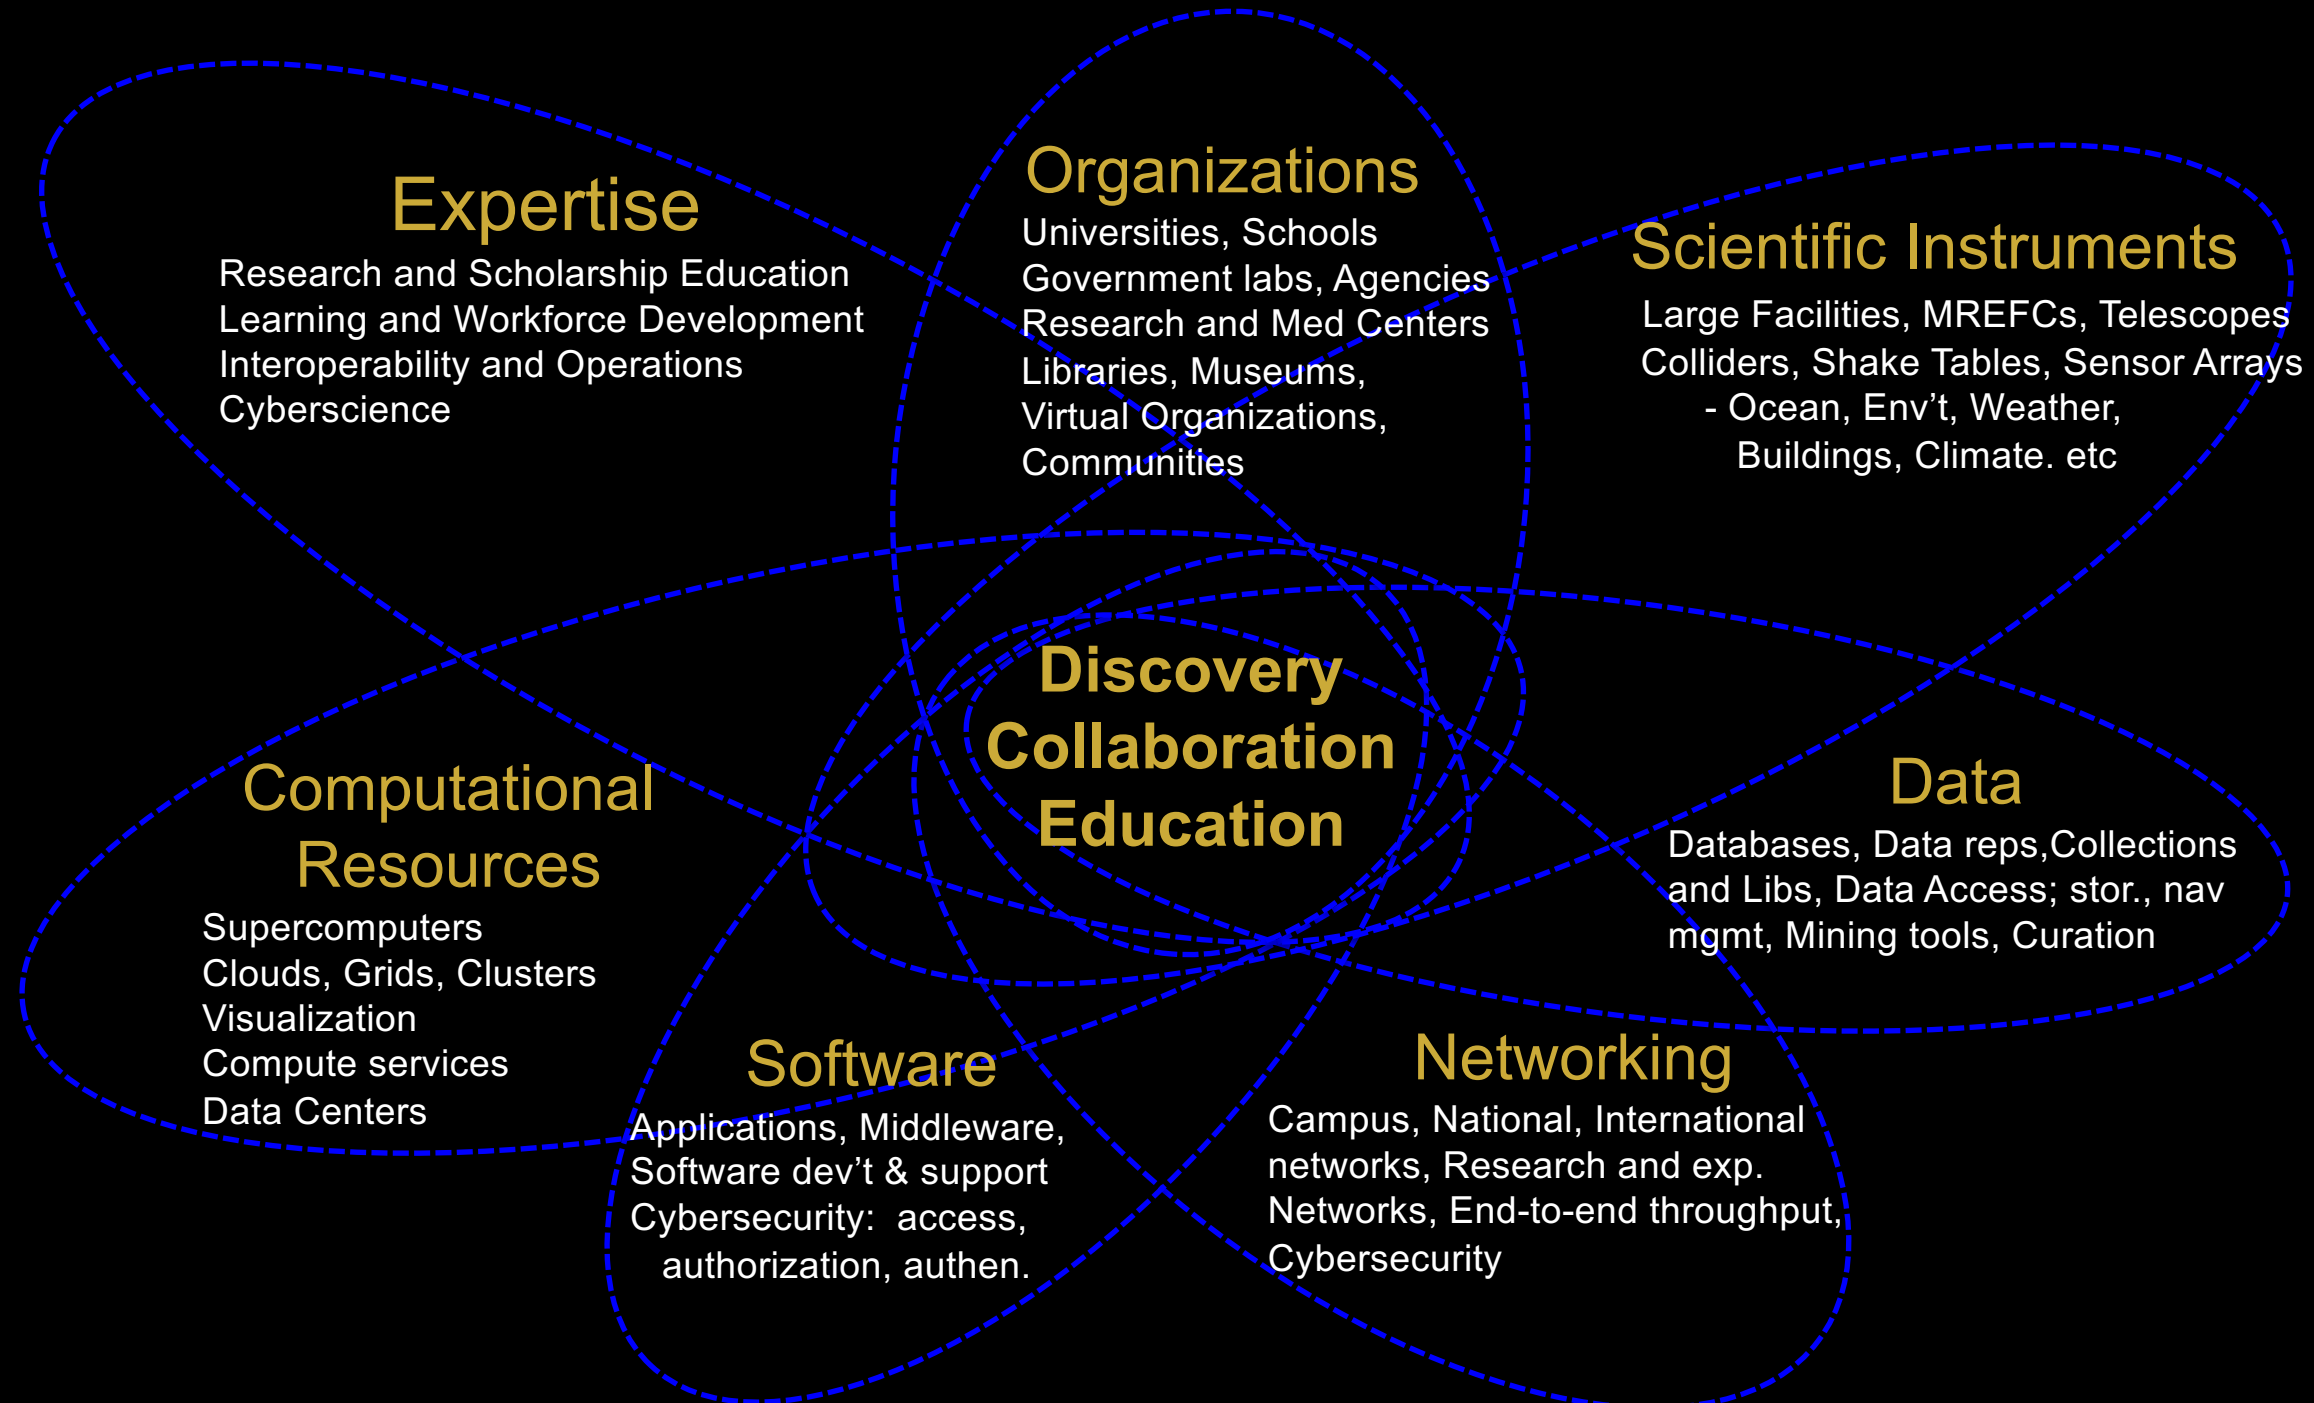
Expertise
Research and Scholarship Education
Learning and Workforce Development
Interoperability and Operations
Cyberscience

Organizations
Universities, Schools
Government labs, Agencies
Research and Med Centers
Libraries, Museums,
Virtual Organizations,
Communities

Scientific Instruments
Large Facilities, MREFCs, Telescopes
Colliders, Shake Tables, Sensor Arrays
- Ocean, Env't, Weather,
Buildings, Climate. etc

Discovery
Collaboration
Education

Computational Resources
Supercomputers
Clouds, Grids, Clusters
Visualization
Compute services
Data Centers

Data
Databases, Data reps,Collections and Libs, Data Access; stor., nav mgmt, Mining tools, Curation

Software
Applications, Middleware,
Software dev't & support
Cybersecurity: access,
authorization, authen.

Networking
Campus, National, International networks, Research and exp. Networks, End-to-end throughput, Cybersecurity